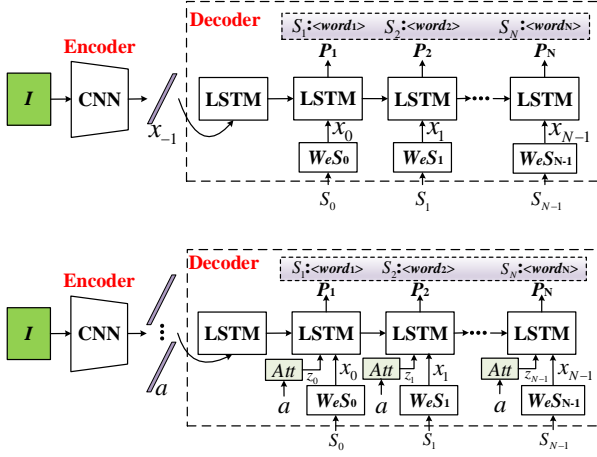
Encoder

Decoder

$S_1$:<word1> $S_2$:<word2> $S_N$:<wordN>

$P_1$ $P_2$ $P_N$

$I$ CNN $x_{-1}$ LSTM LSTM LSTM LSTM

$x_0$ $x_1$ $x_{N-1}$

$W_eS_0$ $W_eS_1$ $W_eS_{N-1}$

$S_0$ $S_1$ $S_{N-1}$

Encoder

Decoder

$S_1$:<word1> $S_2$:<word2> $S_N$:<wordN>

$P_1$ $P_2$ $P_N$

$I$ CNN $a$ LSTM LSTM LSTM LSTM

$Att$ $z_0$ $x_0$ $Att$ $z_1$ $x_1$ $Att$ $z_{N-1}$ $x_{N-1}$

$a$ $W_eS_0$ $a$ $W_eS_1$ $a$ $W_eS_{N-1}$

$S_0$ $S_1$ $S_{N-1}$